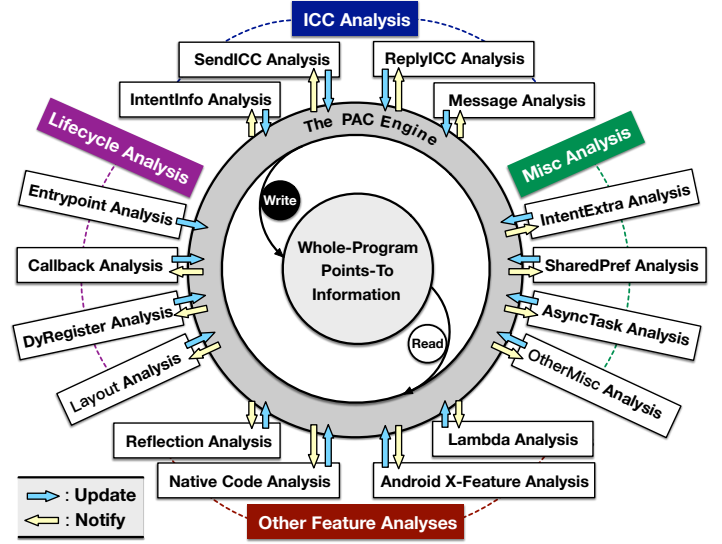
ICC Analysis

SendICC Analysis

ReplyICC Analysis

IntentInfo Analysis

Message Analysis

The PAC Engine

Lifecycle Analysis

Misc Analysis

Write

Entrypoint Analysis

IntentExtra Analysis

Whole-Program Points-To Information

Callback Analysis

SharedPref Analysis

DyRegister Analysis

AsyncTask Analysis

Read

Layout Analysis

OtherMisc Analysis

Reflection Analysis

Lambda Analysis

Native Code Analysis

Android X-Feature Analysis

: Update

: Notify

Other Feature Analyses